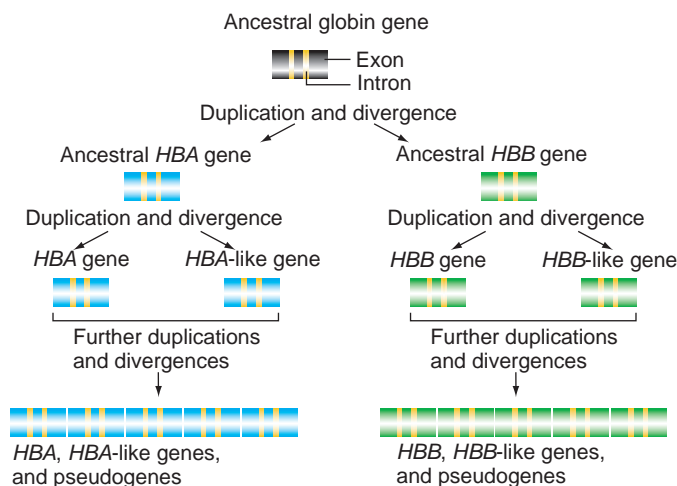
Ancestral globin gene

Exon
Intron

Duplication and divergence

Ancestral *HBA* gene

Duplication and divergence

*HBA* gene

*HBA*-like gene

Further duplications and divergences

*HBA*, *HBA*-like genes, and pseudogenes

Ancestral *HBB* gene

Duplication and divergence

*HBB* gene

*HBB*-like gene

Further duplications and divergences

*HBB*, *HBB*-like genes, and pseudogenes